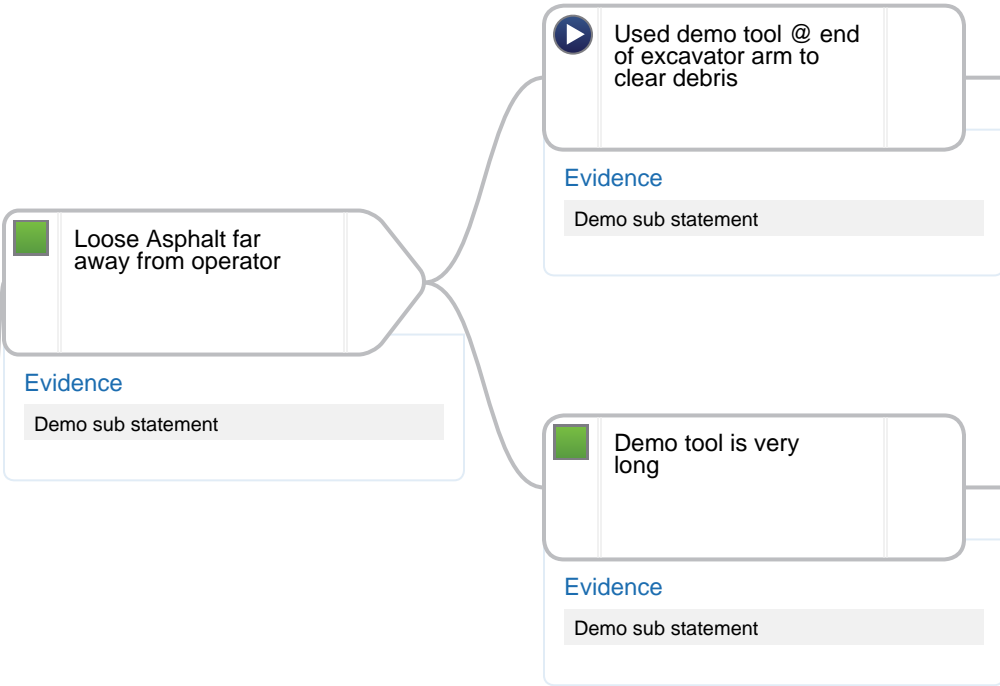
Loose Asphalt far away from operator

Evidence

Demo sub statement

Used demo tool @ end of excavator arm to clear debris

Evidence

Demo sub statement

Demo tool is very long

Evidence

Demo sub statement